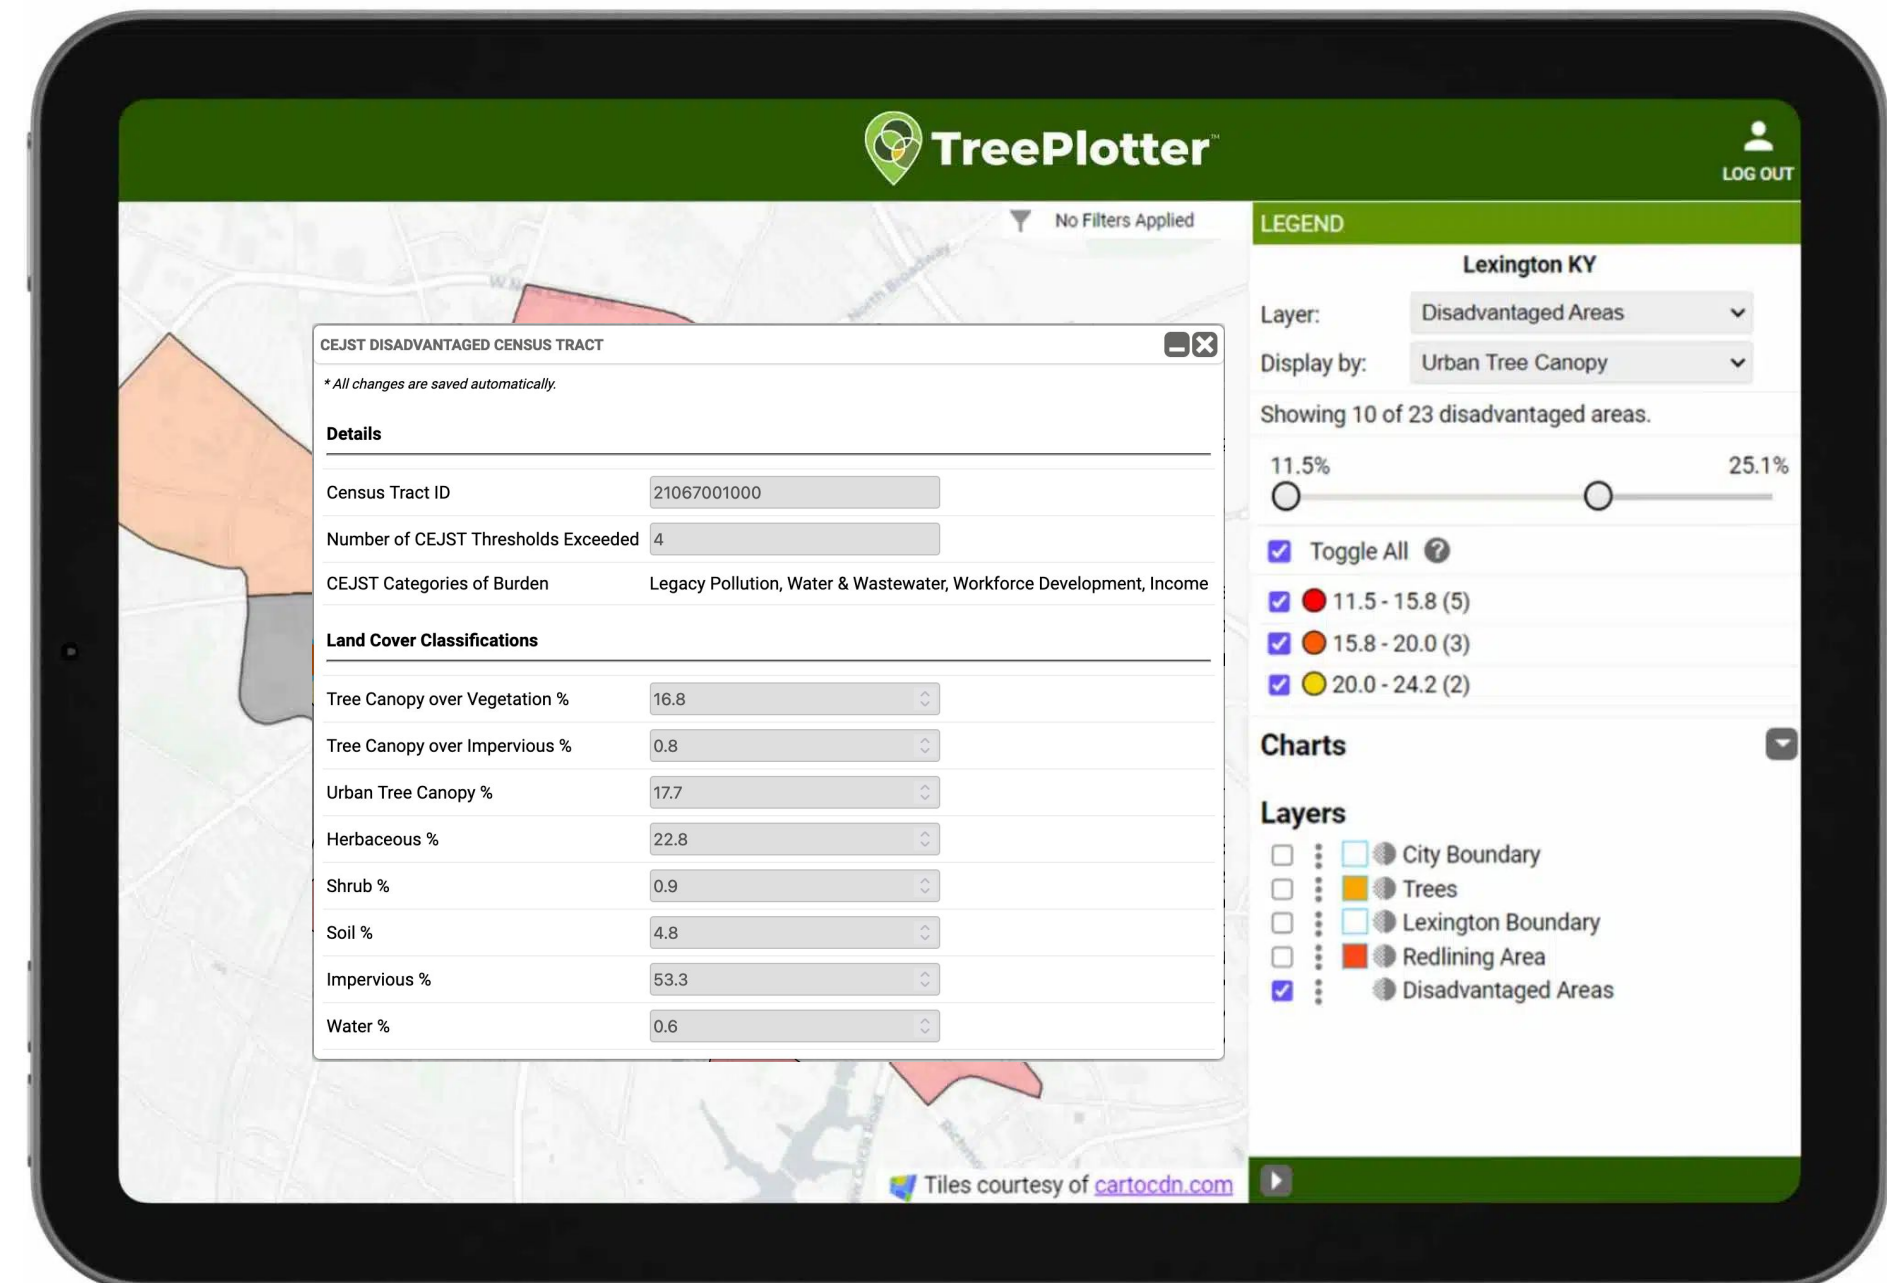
TreePlotter™

LOG OUT

No Filters Applied

CEJST DISADVANTAGED CENSUS TRACT

* All changes are saved automatically.

Details

| | |
|---|---|
| Census Tract ID | 21067001000 |
| Number of CEJST Thresholds Exceeded | 4 |
| CEJST Categories of Burden | Legacy Pollution, Water & Wastewater, Workforce Development, Income |

Land Cover Classifications

| | |
|---|---|
| Tree Canopy over Vegetation % | 16.8 |
| Tree Canopy over Impervious % | 0.8 |
| Urban Tree Canopy % | 17.7 |
| Herbaceous % | 22.8 |
| Shrub % | 0.9 |
| Soil % | 4.8 |
| Impervious % | 53.3 |
| Water % | 0.6 |

LEGEND

Lexington KY

Layer: Disadvantaged Areas

Display by: Urban Tree Canopy

Showing 10 of 23 disadvantaged areas.

11.5% 25.1%

Toggle All

11.5 - 15.8 (5)
15.8 - 20.0 (3)
20.0 - 24.2 (2)

Charts

Layers

City Boundary
Trees
Lexington Boundary
Redlining Area
Disadvantaged Areas

Tiles courtesy of cartocdn.com